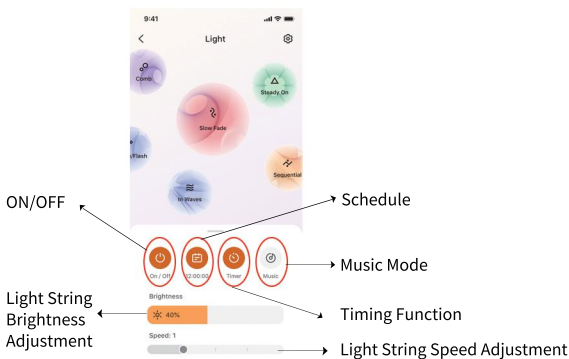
9:41

Light

Comb

Steady On

Slow Fade

/Flash

Sequential

In Waves

ON/OFF

Schedule

On / Off

22:00:00

Timer

Music

Music Mode

Light String Brightness Adjustment

Brightness

40%

Timing Function

Speed: 1

Light String Speed Adjustment